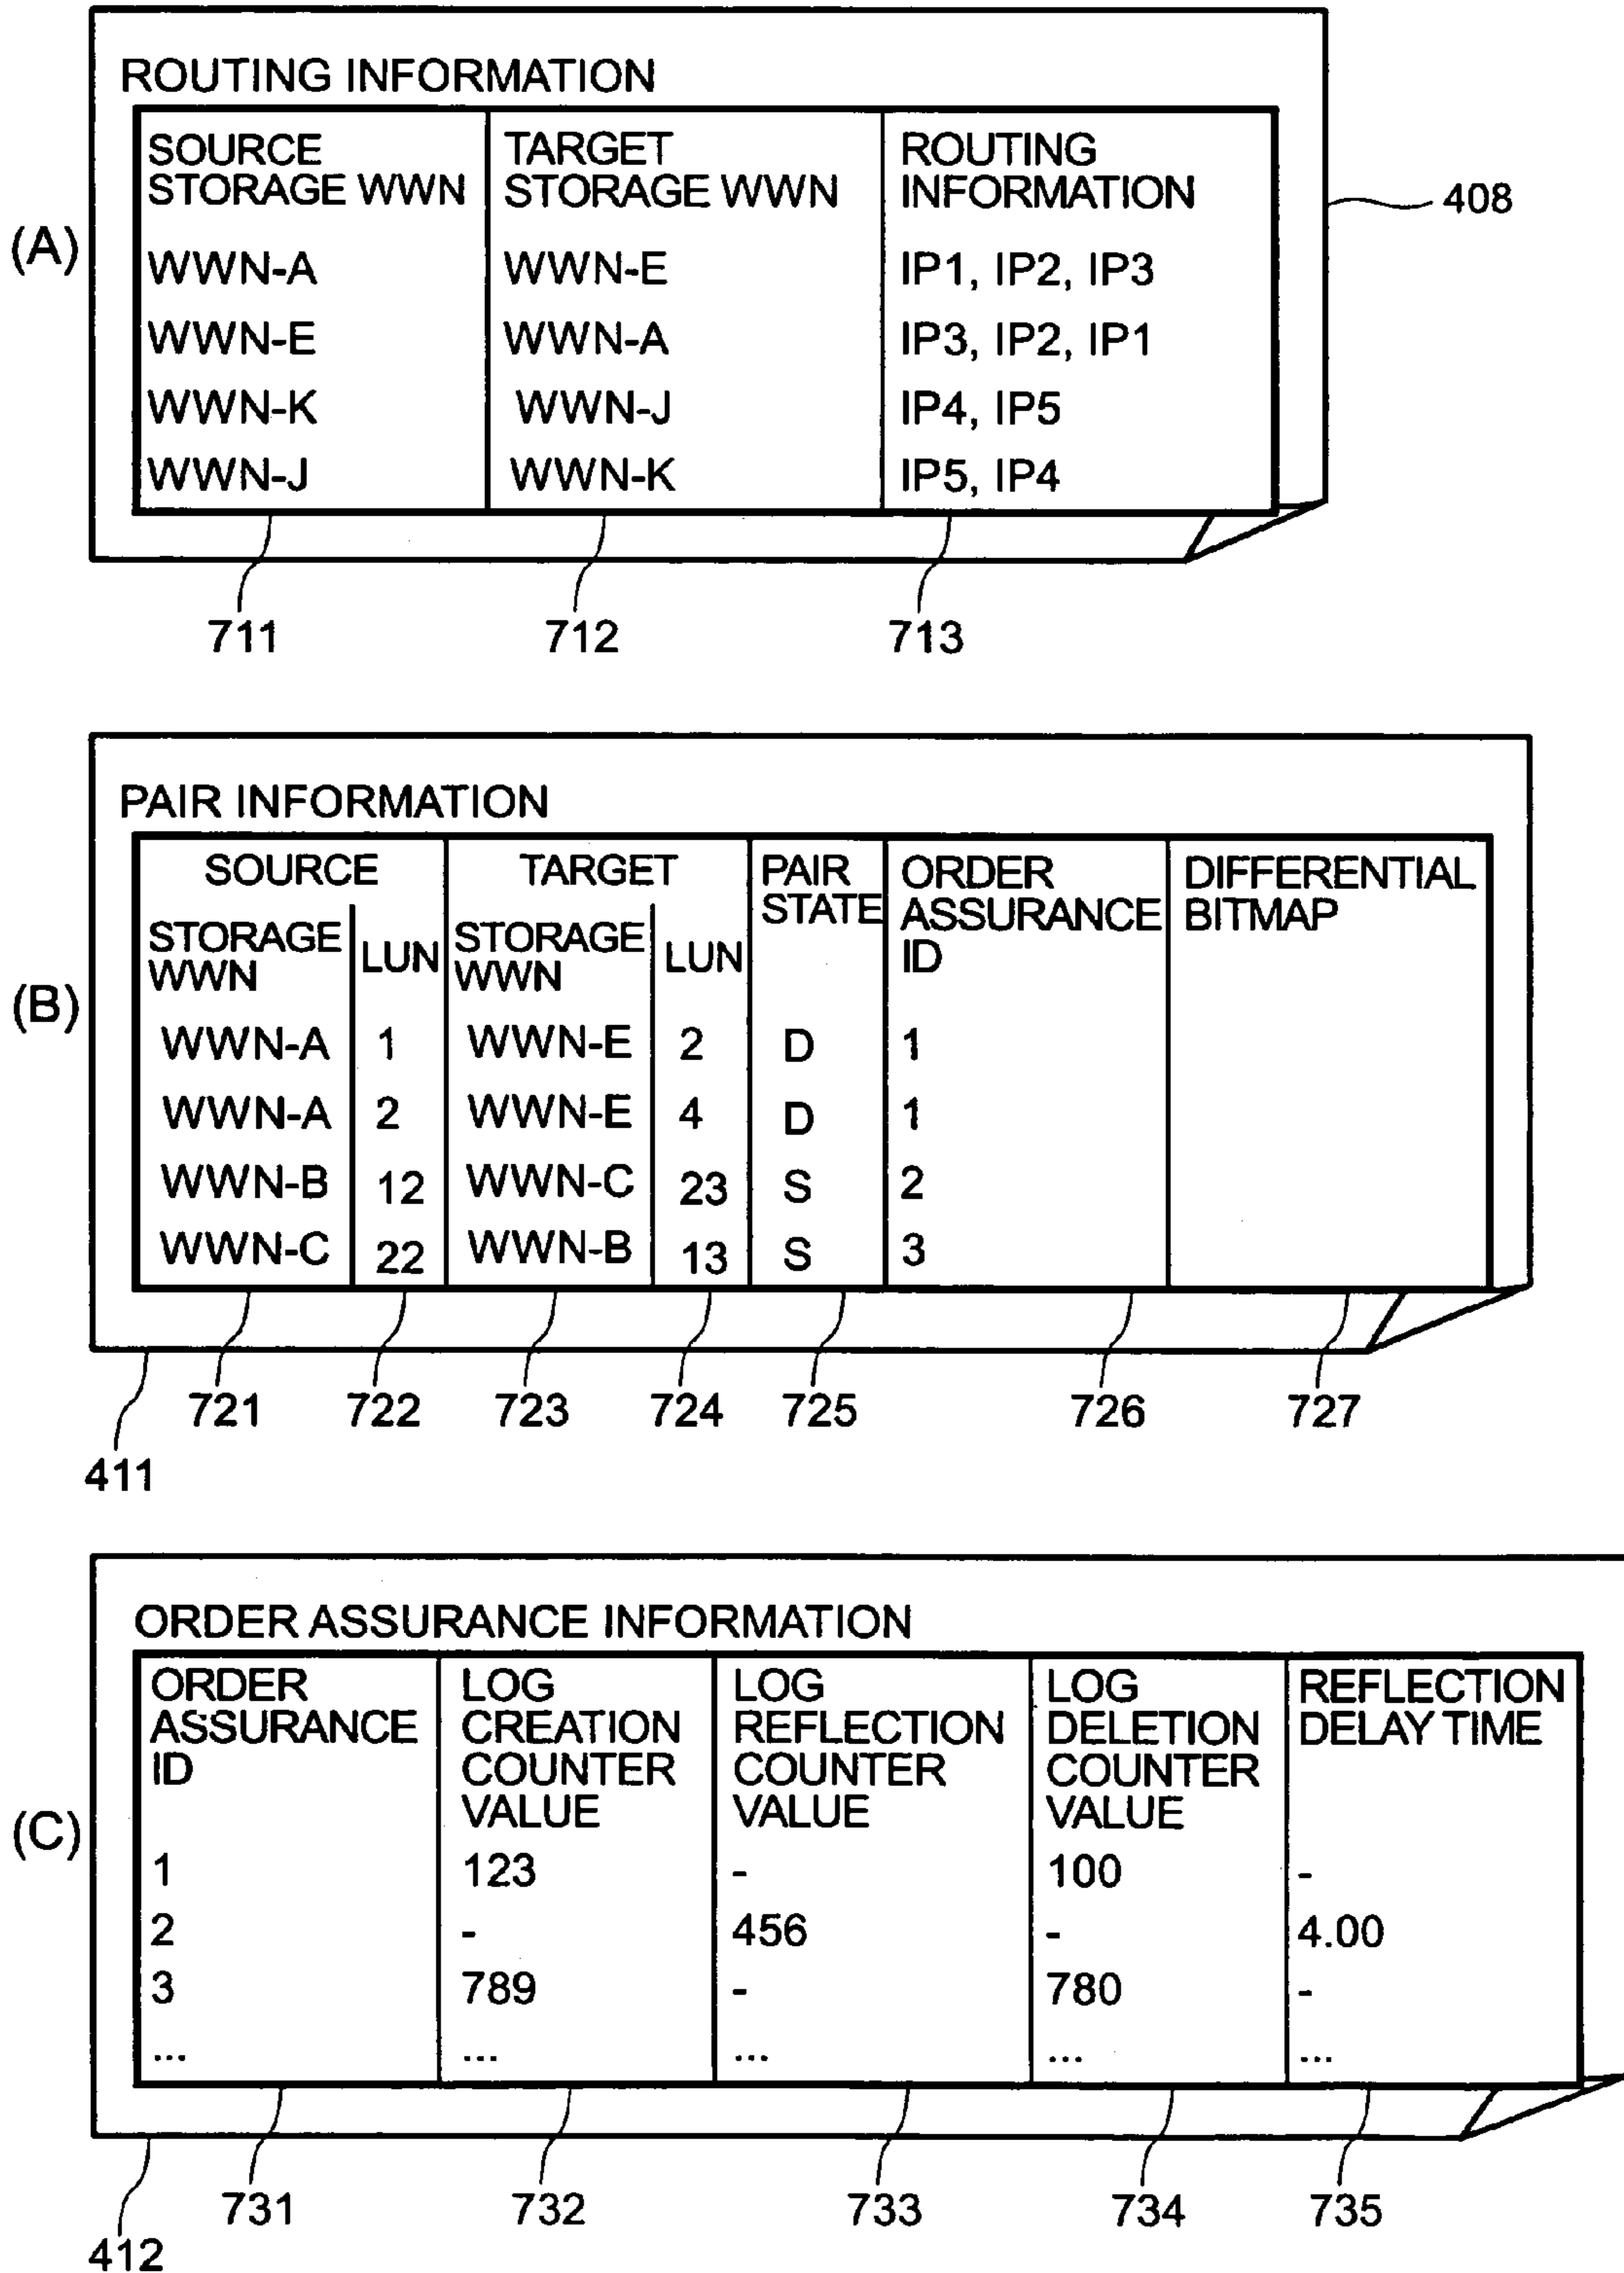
(A)

ROUTING INFORMATION

| SOURCE STORAGE WWN | TARGET STORAGE WWN | ROUTING INFORMATION |
|---|---|---|
| WWN-A | WWN-E | IP1, IP2, IP3 |
| WWN-E | WWN-A | IP3, IP2, IP1 |
| WWN-K | WWN-J | IP4, IP5 |
| WWN-J | WWN-K | IP5, IP4 |

408

711 712 713

(B)

PAIR INFORMATION

| SOURCE STORAGE WWN | SOURCE LUN | TARGET STORAGE WWN | TARGET LUN | PAIR STATE | ORDER ASSURANCE ID | DIFFERENTIAL BITMAP |
|---|---|---|---|---|---|---|
| WWN-A | 1 | WWN-E | 2 | D | 1 | |
| WWN-A | 2 | WWN-E | 4 | D | 1 | |
| WWN-B | 12 | WWN-C | 23 | S | 2 | |
| WWN-C | 22 | WWN-B | 13 | S | 3 | |

721 722 723 724 725 726 727

411

(C)

ORDER ASSURANCE INFORMATION

| ORDER ASSURANCE ID | LOG CREATION COUNTER VALUE | LOG REFLECTION COUNTER VALUE | LOG DELETION COUNTER VALUE | REFLECTION DELAY TIME |
|---|---|---|---|---|
| 1 | 123 | - | 100 | - |
| 2 | - | 456 | - | 4.00 |
| 3 | 789 | - | 780 | - |
| ... | ... | ... | ... | ... |

731 732 733 734 735

412